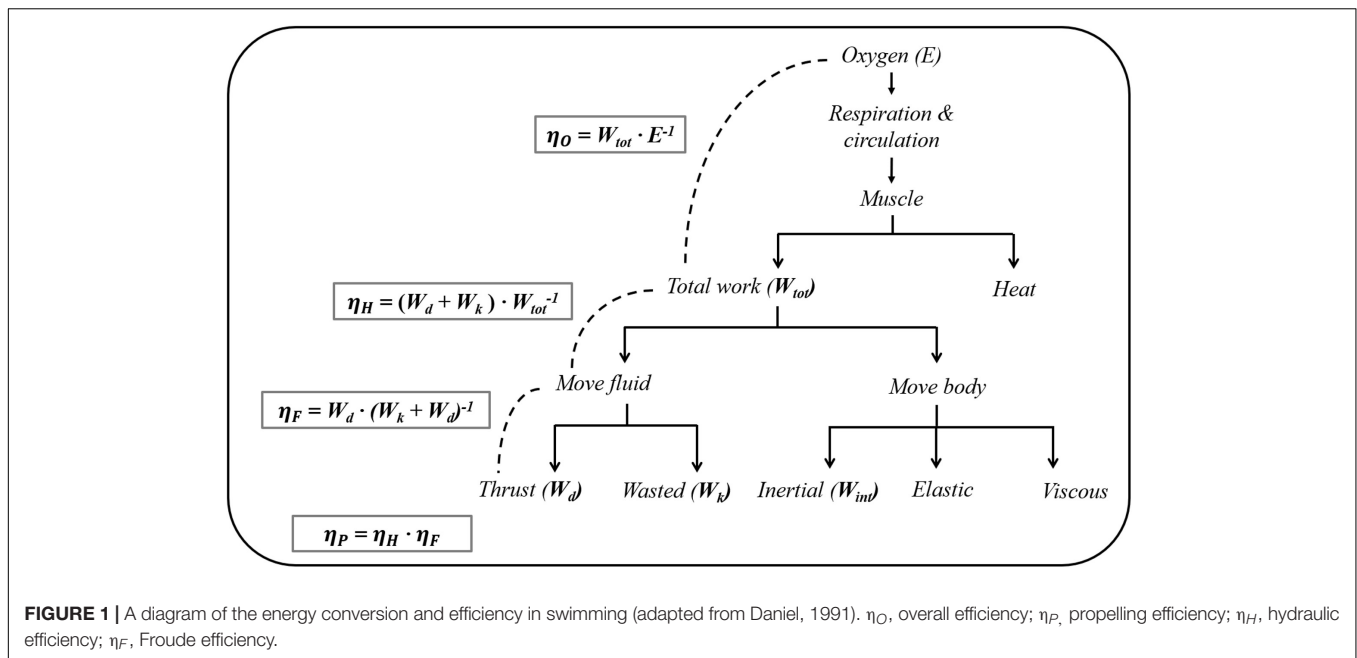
Oxygen (E)

$\eta_O = W_{tot} \cdot E^{-1}$

Respiration & circulation

Muscle

Total work ($W_{tot}$)

Heat

$\eta_H = (W_d + W_k) \cdot W_{tot}^{-1}$

Move fluid

Move body

$\eta_F = W_d \cdot (W_k + W_d)^{-1}$

Thrust ($W_d$)

Wasted ($W_k$)

Inertial ($W_{int}$)

Elastic

Viscous

$\eta_P = \eta_H \cdot \eta_F$

**FIGURE 1 |** A diagram of the energy conversion and efficiency in swimming (adapted from Daniel, 1991). $\eta_O$, overall efficiency; $\eta_{P,}$ propelling efficiency; $\eta_H$, hydraulic efficiency; $\eta_F$, Froude efficiency.